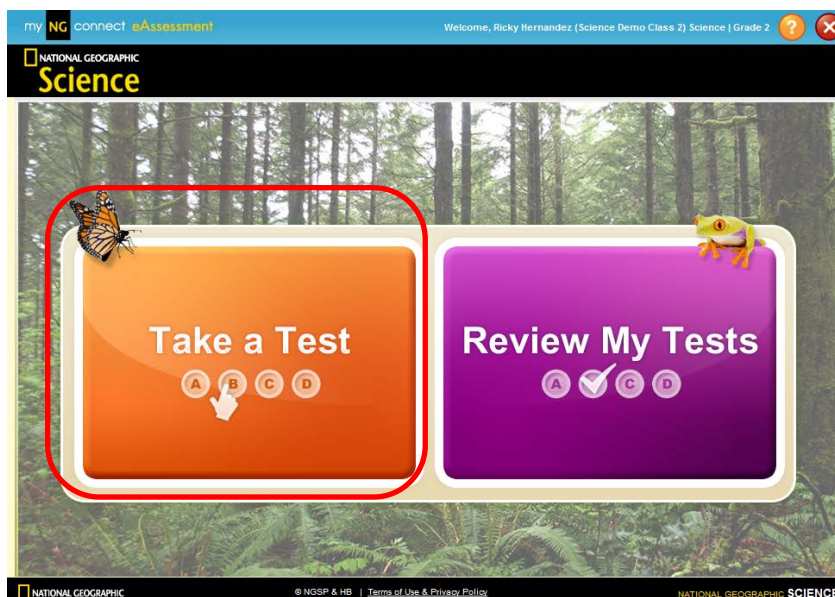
my NG connect eAssessment

Welcome, Ricky Hernandez (Science Demo Class 2) Science | Grade 2

?

NATIONAL GEOGRAPHIC
Science

Take a Test

A B C D

Review My Tests

A C D

NATIONAL GEOGRAPHIC

© NGSP & HB | Terms of Use & Privacy Policy

NATIONAL GEOGRAPHIC SCIENCE